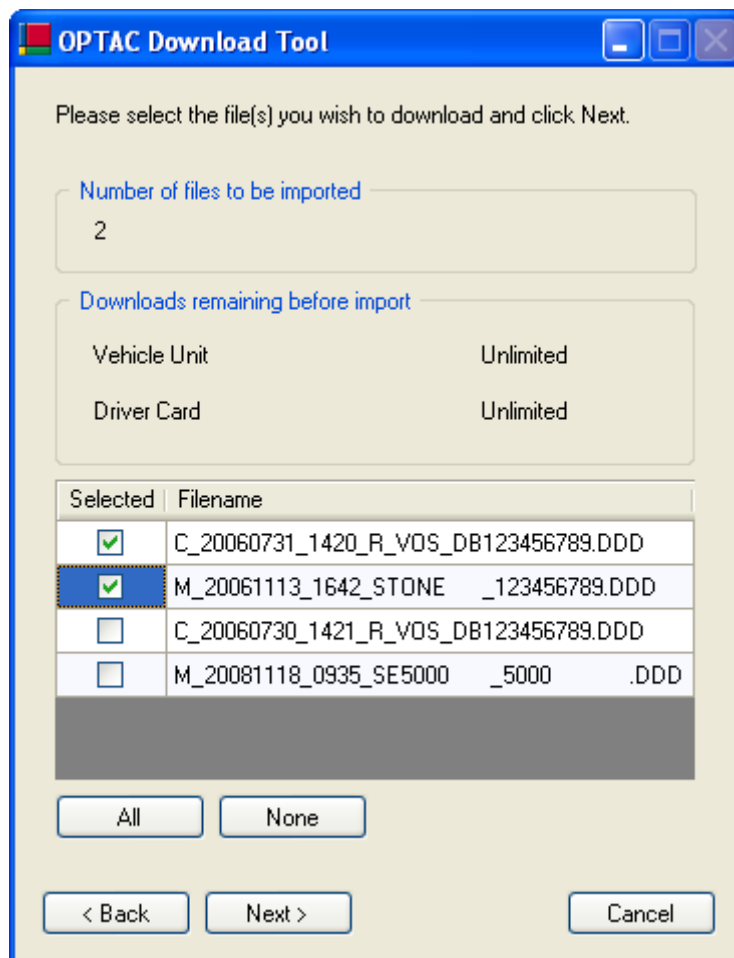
OPTAC Download Tool

Please select the file(s) you wish to download and click Next.

Number of files to be imported

2

Downloads remaining before import

Vehicle Unit Unlimited

Driver Card Unlimited

| Selected | Filename |
|---|---|
| ☑ | C_20060731_1420_R_VOS_DB123456789.DDD |
| ☑ | M_20061113_1642_STONE _123456789.DDD |
| ☐ | C_20060730_1421_R_VOS_DB123456789.DDD |
| ☐ | M_20081118_0935_SE5000 _5000 .DDD |

All None

< Back Next > Cancel